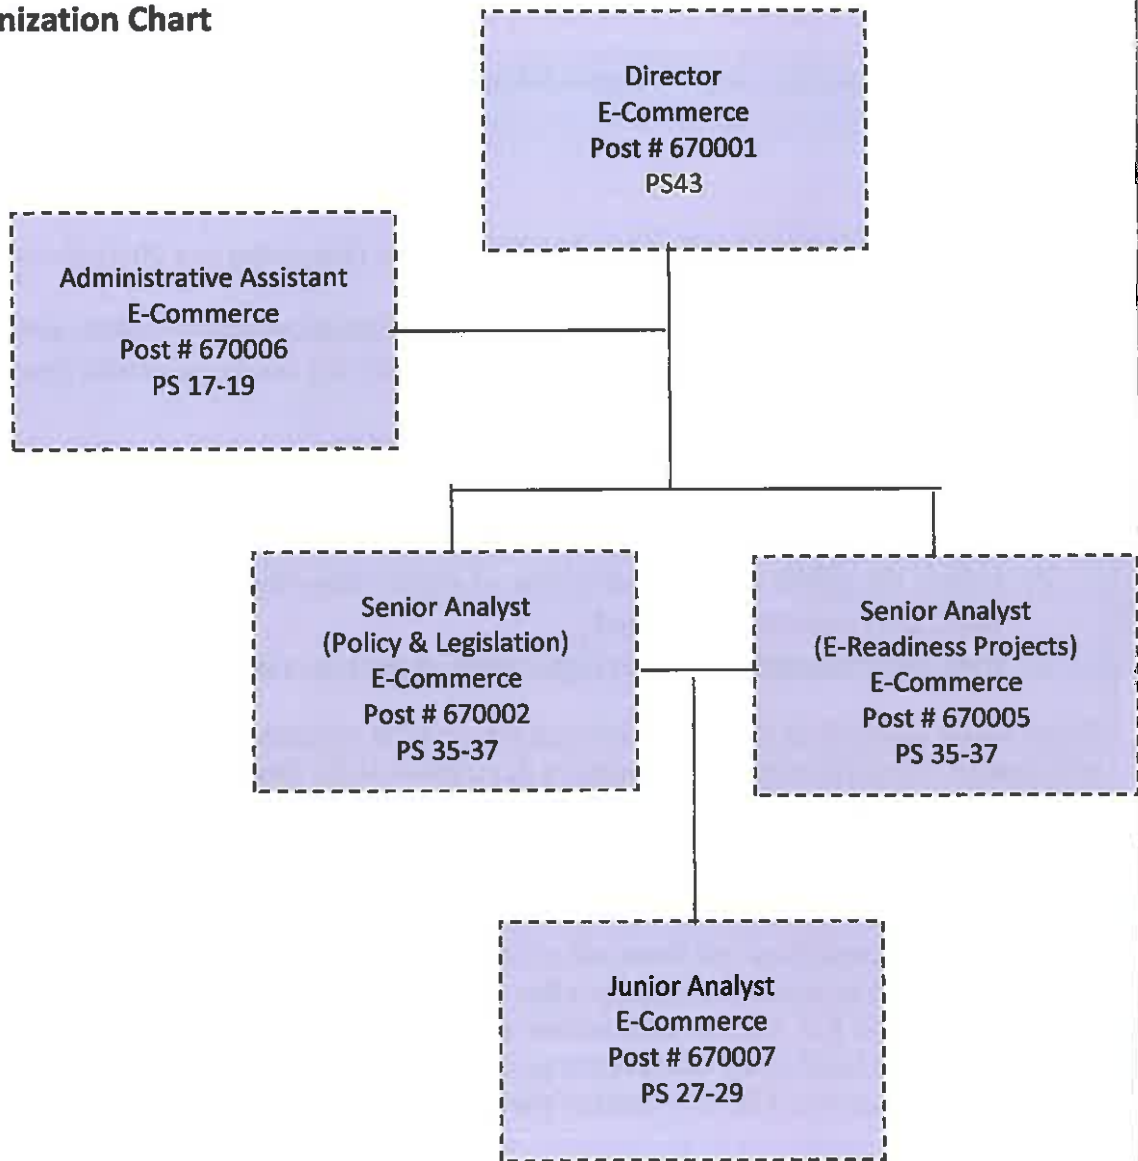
nization Chart

Director
E-Commerce
Post # 670001
PS43

Administrative Assistant
E-Commerce
Post # 670006
PS 17-19

Senior Analyst
(Policy & Legislation)
E-Commerce
Post # 670002
PS 35-37

Senior Analyst
(E-Readiness Projects)
E-Commerce
Post # 670005
PS 35-37

Junior Analyst
E-Commerce
Post # 670007
PS 27-29